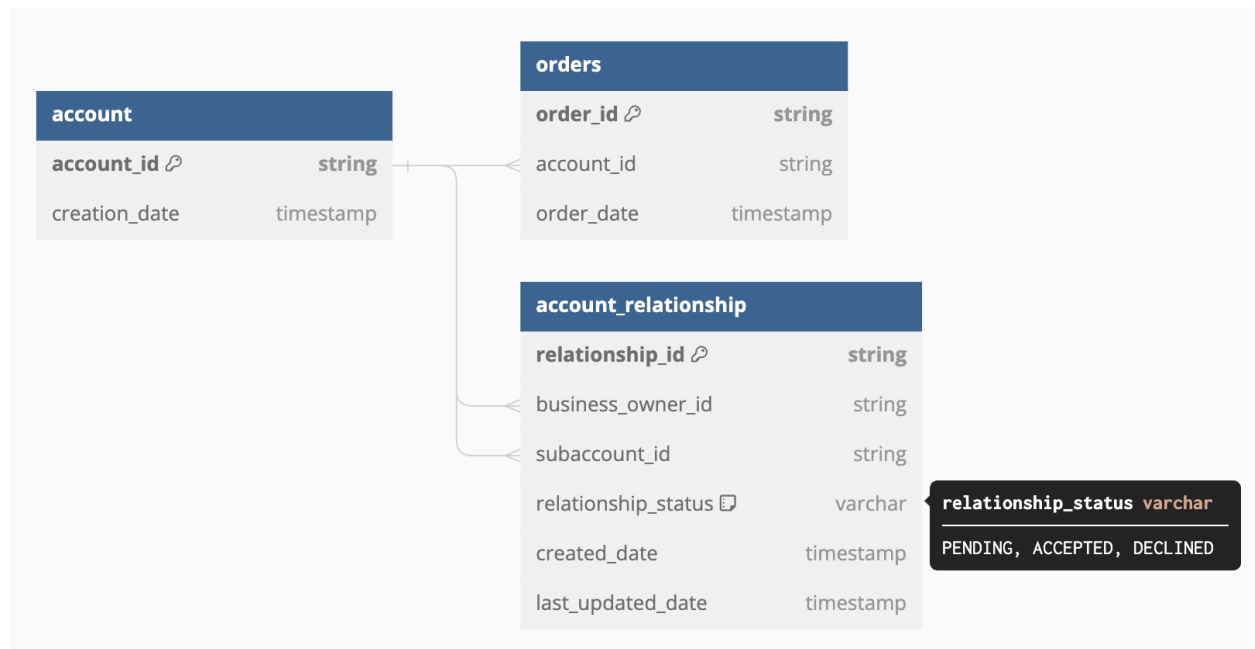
account

| account_id | string |
|---|---|
| creation_date | timestamp |

orders

| order_id | string |
|---|---|
| account_id | string |
| order_date | timestamp |

account_relationship

| relationship_id | string |
|---|---|
| business_owner_id | string |
| subaccount_id | string |
| relationship_status | varchar |
| created_date | timestamp |
| last_updated_date | timestamp |

relationship_status varchar

PENDING, ACCEPTED, DECLINED